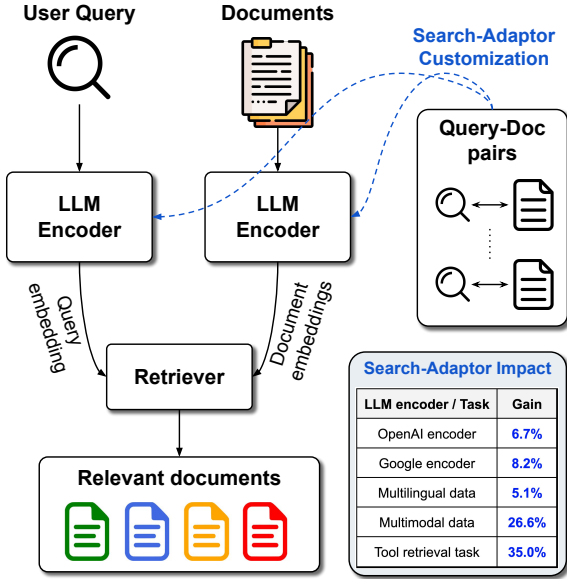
User Query

Documents

Search-Adaptor Customization

Query-Doc pairs

LLM Encoder

LLM Encoder

Query embedding

Document embeddings

Retriever

Relevant documents

Search-Adaptor Impact

| LLM encoder / Task | Gain |
|---|---|
| OpenAI encoder | 6.7% |
| Google encoder | 8.2% |
| Multilingual data | 5.1% |
| Multimodal data | 26.6% |
| Tool retrieval task | 35.0% |